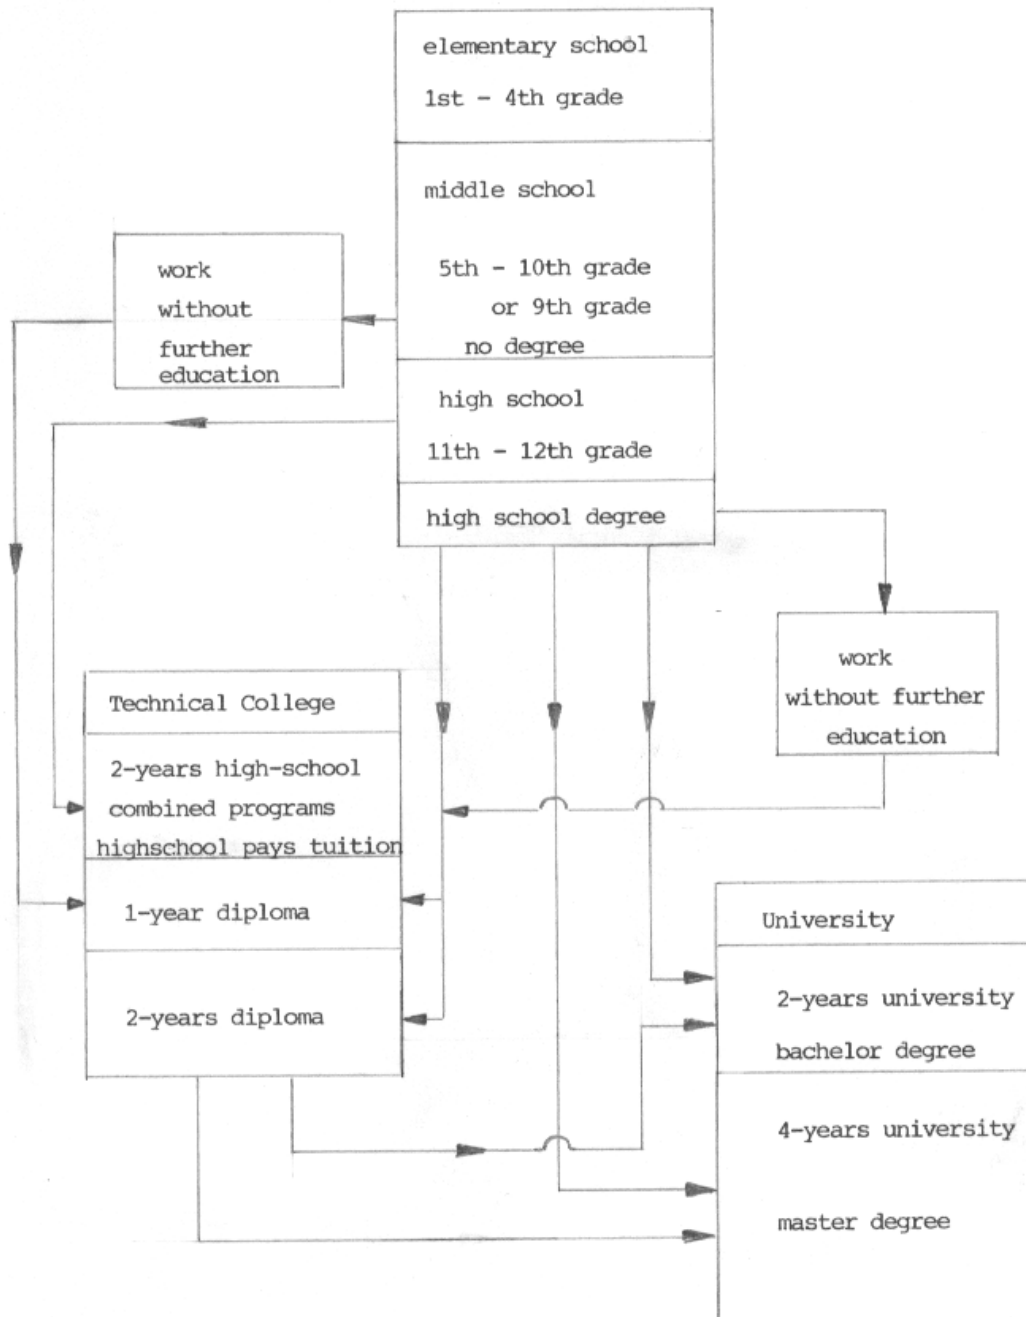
elementary school

1st - 4th grade

middle school

5th - 10th grade
or 9th grade
no degree

high school

11th - 12th grade

high school degree

work
without
further
education

work
without further
education

Technical College

2-years high-school
combined programs
highschool pays tuition

1-year diploma

2-years diploma

University

2-years university

bachelor degree

4-years university

master degree